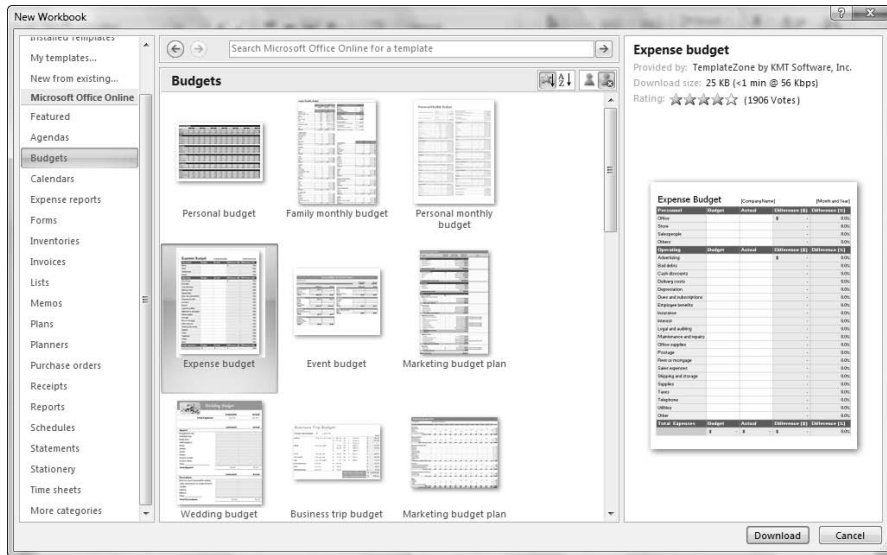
New Workbook

Installed Templates
My templates...
New from existing...
Microsoft Office Online
Featured
Agendas
Budgets
Calendars
Expense reports
Forms
Inventories
Invoices
Lists
Memos
Plans
Planners
Purchase orders
Receipts
Reports
Schedules
Statements
Stationery
Time sheets
More categories

Search Microsoft Office Online for a template

Budgets

Personal budget
Family monthly budget
Personal monthly budget
Expense budget
Event budget
Marketing budget plan
Wedding budget
Business trip budget
Marketing budget plan

Expense budget
Provided by: TemplateZone by KMT Software, Inc.
Download size: 25 KB (<1 min @ 56 Kbps)
Rating: (1906 Votes)

Expense Budget [Company Name] [Month and Year]

| Personnel | Budget | Actual | Difference ($) | Difference (%) |
|---|---|---|---|---|
| Office | | | $ - | 0.0% |
| Store | | | - | 0.0% |
| Salespeople | | | - | 0.0% |
| Others | | | - | 0.0% |
| Operating | Budget | Actual | Difference ($) | Difference (%) |
| Advertising | | | $ - | 0.0% |
| Bad debts | | | - | 0.0% |
| Cash discounts | | | - | 0.0% |
| Delivery costs | | | - | 0.0% |
| Depreciation | | | - | 0.0% |
| Dues and subscriptions | | | - | 0.0% |
| Employee benefits | | | - | 0.0% |
| Insurance | | | - | 0.0% |
| Interest | | | - | 0.0% |
| Legal and auditing | | | - | 0.0% |
| Maintenance and repairs | | | - | 0.0% |
| Office supplies | | | - | 0.0% |
| Postage | | | - | 0.0% |
| Rent or mortgage | | | - | 0.0% |
| Sales expenses | | | - | 0.0% |
| Shipping and storage | | | - | 0.0% |
| Supplies | | | - | 0.0% |
| Taxes | | | - | 0.0% |
| Telephone | | | - | 0.0% |
| Utilities | | | - | 0.0% |
| Other | | | - | 0.0% |
| Total Expenses | Budget | Actual | Difference ($) | Difference (%) |
| | $ - | $ - | $ - | 0.0% |

Download
Cancel